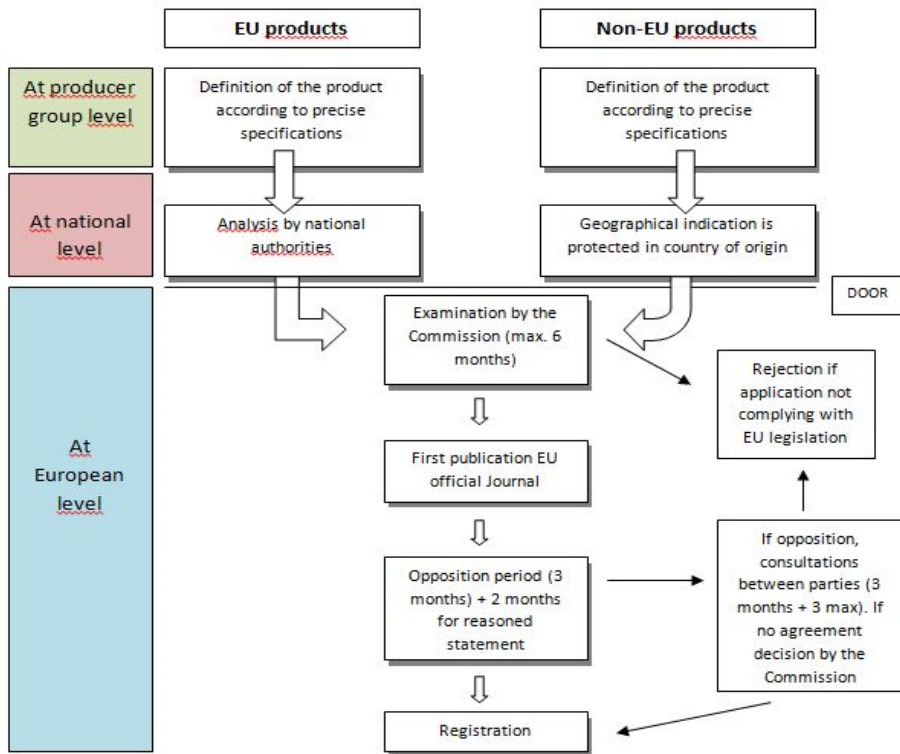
EU products

Non-EU products

At producer group level

Definition of the product according to precise specifications

Definition of the product according to precise specifications

At national level

Analysis by national authorities

Geographical indication is protected in country of origin

DOOR

At European level

Examination by the Commission (max. 6 months)

Rejection if application not complying with EU legislation

First publication EU official Journal

Opposition period (3 months) + 2 months for reasoned statement

If opposition, consultations between parties (3 months + 3 max). If no agreement decision by the Commission

Registration